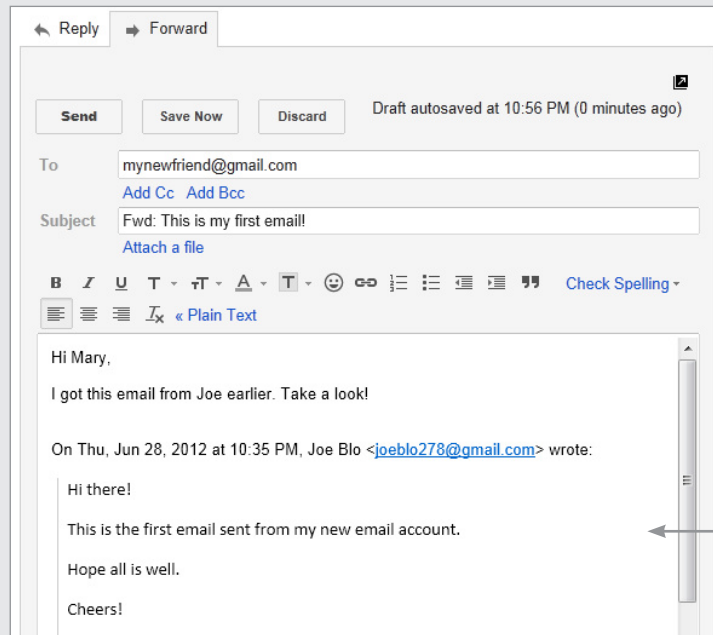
Reply Forward

Send Save Now Discard Draft autosaved at 10:56 PM (0 minutes ago)

To mynewfriend@gmail.com

Add Cc Add Bcc

Subject Fwd: This is my first email!

Attach a file

B I U T T A T Check Spelling

« Plain Text

Hi Mary,

I got this email from Joe earlier. Take a look!

On Thu, Jun 28, 2012 at 10:35 PM, Joe Blo <joeblo278@gmail.com> wrote:

Hi there!

This is the first email sent from my new email account.

Hope all is well.

Cheers!